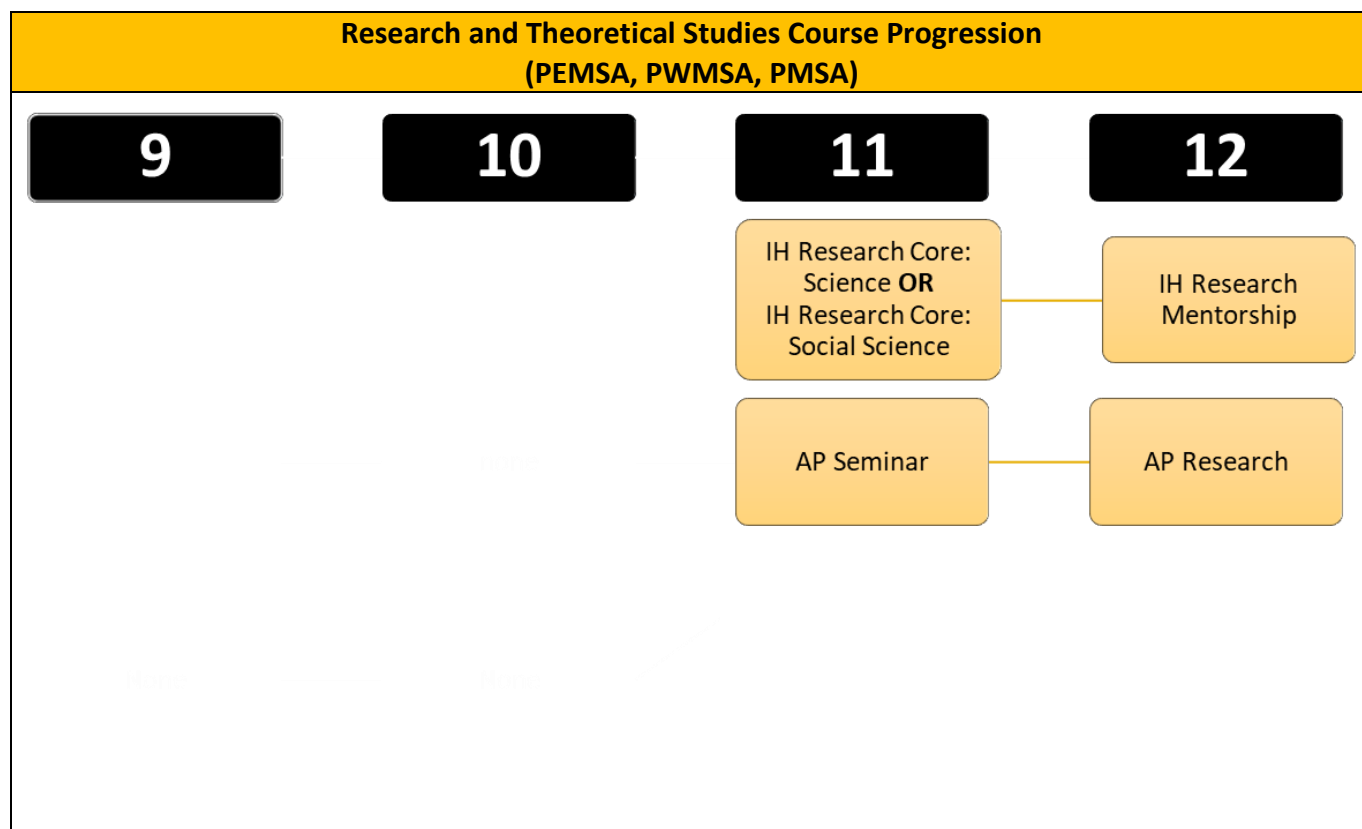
Research and Theoretical Studies Course Progression
(PEMSA, PWMSA, PMSA)

9

10

11

12

IH Research Core: Science **OR** IH Research Core: Social Science

IH Research Mentorship

AP Seminar

AP Research